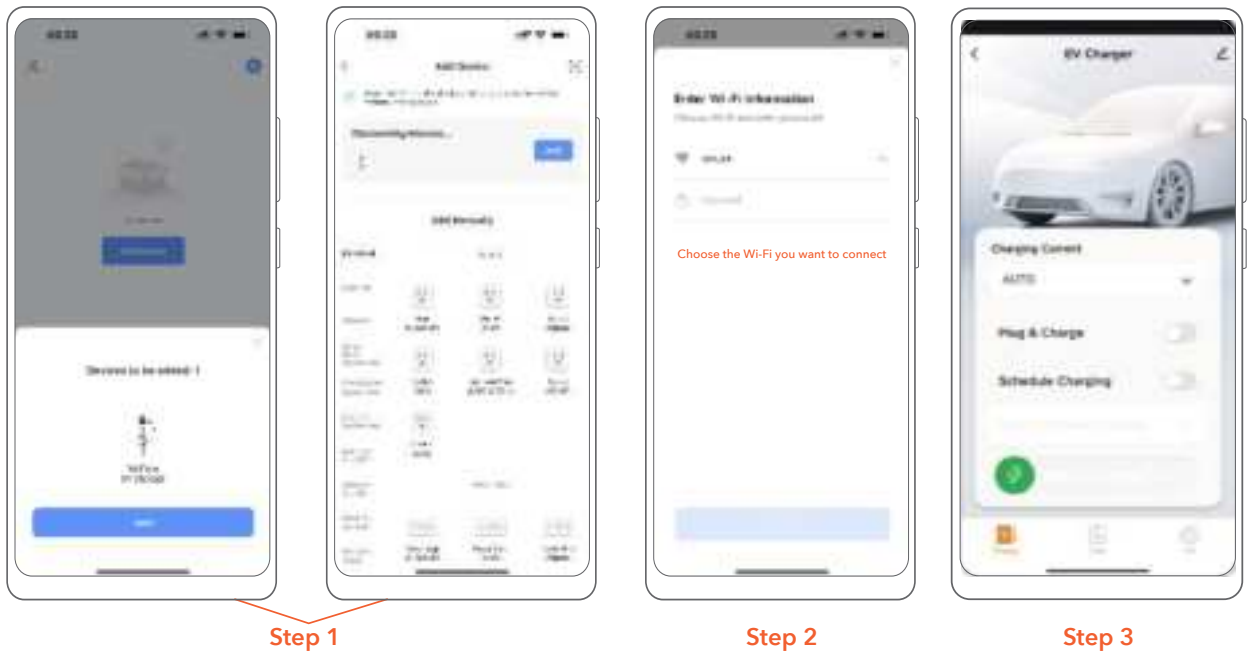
Devices to be added: 1

Add Device

Discovering devices...

Add Manually

Enter Wi-Fi Information

Choose the Wi-Fi you want to connect

EV Charger

Charging Current

AUTO

Plug & Charge

Schedule Charging

Step 1

Step 2

Step 3